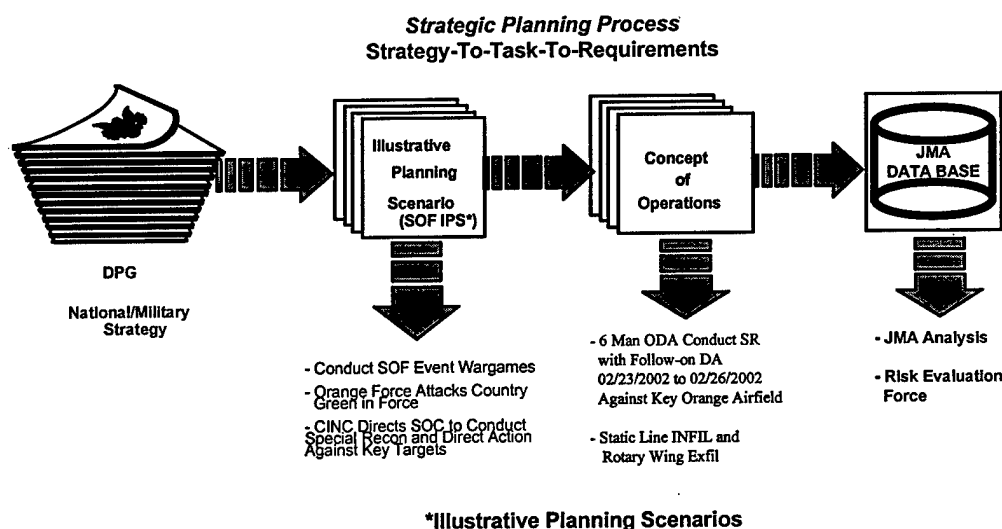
Strategic Planning Process
Strategy-To-Task-To-Requirements

DPG

National/Military Strategy

Illustrative Planning Scenario (SOF IPS*)

- Conduct SOF Event Wargames
- Orange Force Attacks Country Green in Force
- CINC Directs SOC to Conduct Special Recon and Direct Action Against Key Targets

Concept of Operations

- 6 Man ODA Conduct SR with Follow-on DA 02/23/2002 to 02/26/2002 Against Key Orange Airfield

- Static Line INFIL and Rotary Wing Exfil

JMA DATA BASE

- JMA Analysis

- Risk Evaluation Force

*Illustrative Planning Scenarios